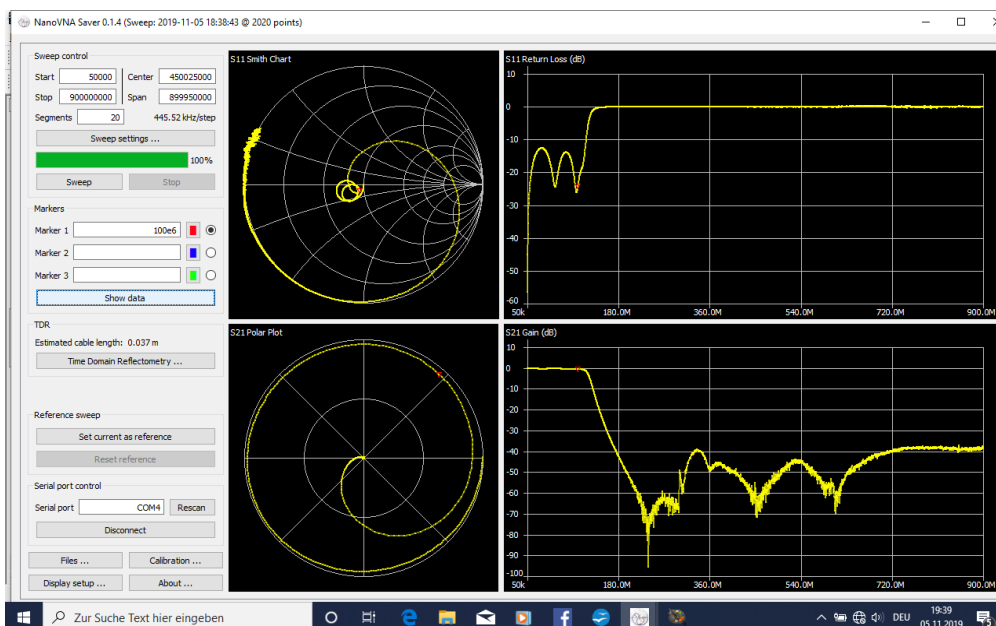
NanoVNA Saver 0.1.4 (Sweep: 2019-11-05 18:38:43 @ 2020 points)

Sweep control

Start 50000
Center 450025000
Stop 900000000
Span 899950000
Segments 20
445.52 kHz/step
Sweep settings ...
100%
Sweep
Stop

Markers

Marker 1 100e6
Marker 2
Marker 3
Show data

TDR

Estimated cable length: 0.037 m
Time Domain Reflectometry ...

Reference sweep

Set current as reference
Reset reference

Serial port control

Serial port COM4
Rescan
Disconnect

Files ...
Calibration ...
Display setup ...
About ...

S11 Smith Chart

S11 Return Loss (dB)

10
0
-10
-20
-30
-40
-50
-60
50k 180.0M 360.0M 540.0M 720.0M 900.0M

S21 Polar Plot

S21 Gain (dB)

10
0
-10
-20
-30
-40
-50
-60
-70
-80
-90
-100
50k 180.0M 360.0M 540.0M 720.0M 900.0M

Zur Suche Text hier eingeben

DEU
19:39
05.11.2019